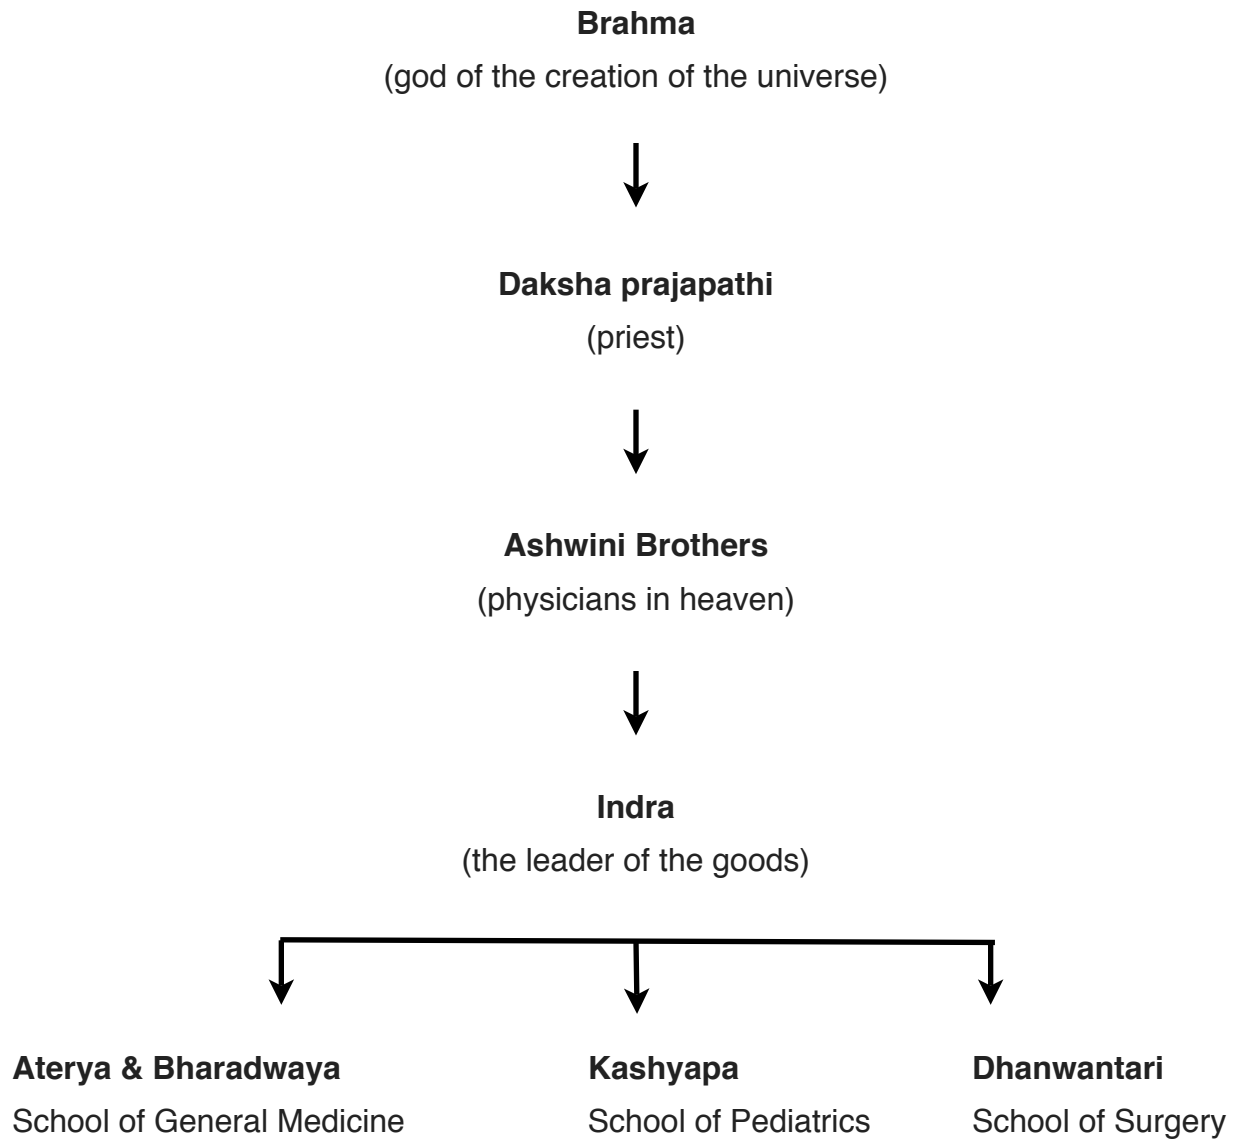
Brahma
(god of the creation of the universe)

Daksha prajapathi
(priest)

Ashwini Brothers
(physicians in heaven)

Indra
(the leader of the goods)

Aterya & Bharadwaya
School of General Medicine

Kashyapa
School of Pediatrics

Dhanwantari
School of Surgery